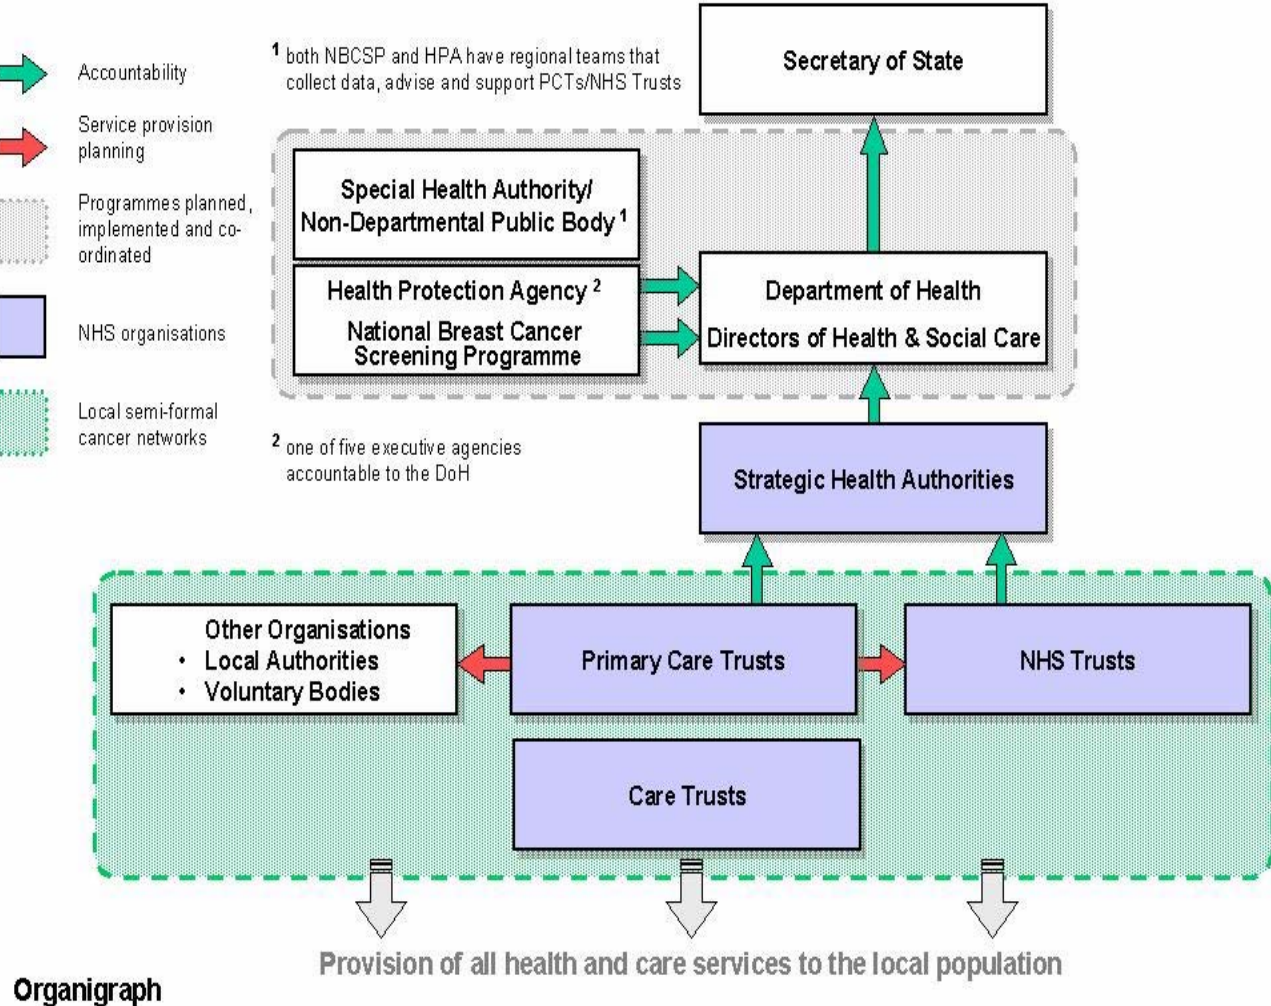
Accountability

Service provision planning

Programmes planned, implemented and co-ordinated

NHS organisations

Local semi-formal cancer networks

$^1$ both NBCSP and HPA have regional teams that collect data, advise and support PCTs/NHS Trusts

Secretary of State

Special Health Authority/ Non-Departmental Public Body $^1$

Health Protection Agency $^2$

National Breast Cancer Screening Programme

Department of Health

Directors of Health & Social Care

$^2$ one of five executive agencies accountable to the DoH

Strategic Health Authorities

Other Organisations
• Local Authorities
• Voluntary Bodies

Primary Care Trusts

NHS Trusts

Care Trusts

Provision of all health and care services to the local population

Organigraph